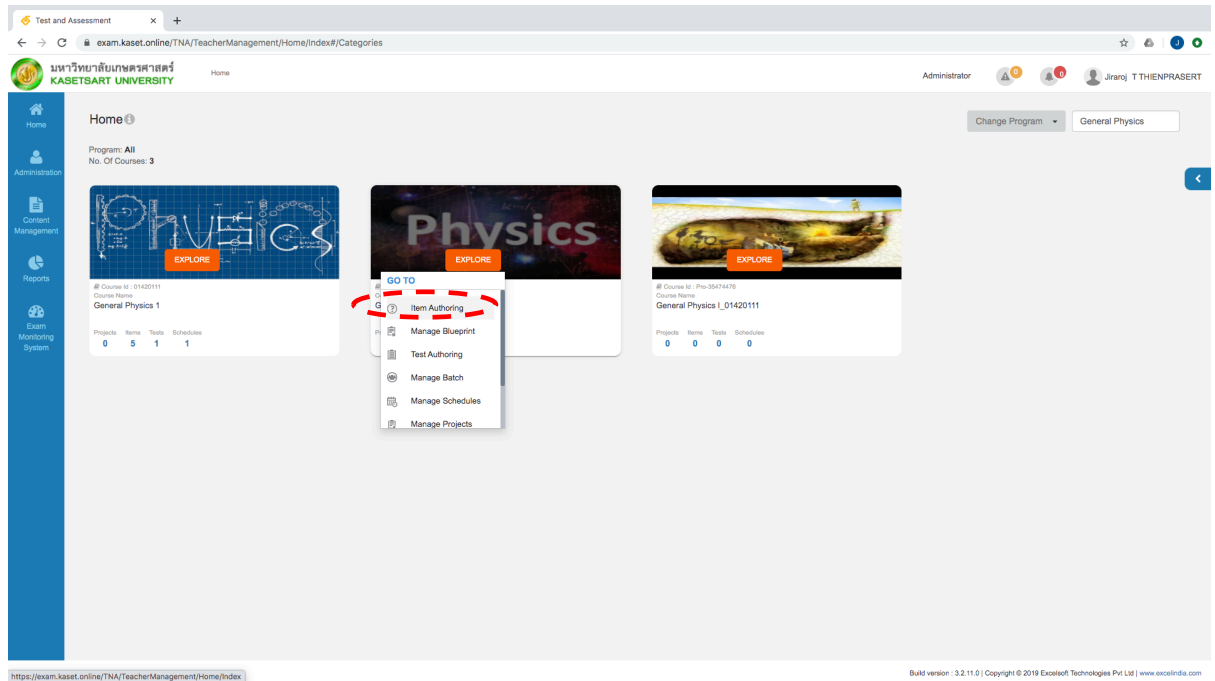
Test and Assessment
exam.kaset.online/TNA/TeacherManagement/Home/Index#/Categories
มหาวิทยาลัยเกษตรศาสตร์
KASETSART UNIVERSITY
Home
Administrator
0
0
Jiraroj T THIENPRASERT

Home
Administration
Content Management
Reports
Exam Monitoring System

Home
Change Program
General Physics
Program: All
No. Of Courses: 3

PHYSICS
EXPLORE
Course Id : 01420111
Course Name
General Physics 1
Projects 0 Items 5 Tests 1 Schedules 1

Physics
EXPLORE
GO TO
Item Authoring
Manage Blueprint
Test Authoring
Manage Batch
Manage Schedules
Manage Projects

EXPLORE
Course Id : Pro-35474476
Course Name
General Physics I_01420111
Projects 0 Items 0 Tests 0 Schedules 0

https://exam.kaset.online/TNA/TeacherManagement/Home/Index
Build version : 3.2.11.0 | Copyright © 2019 Excelsoft Technologies Pvt Ltd | www.excelindia.com